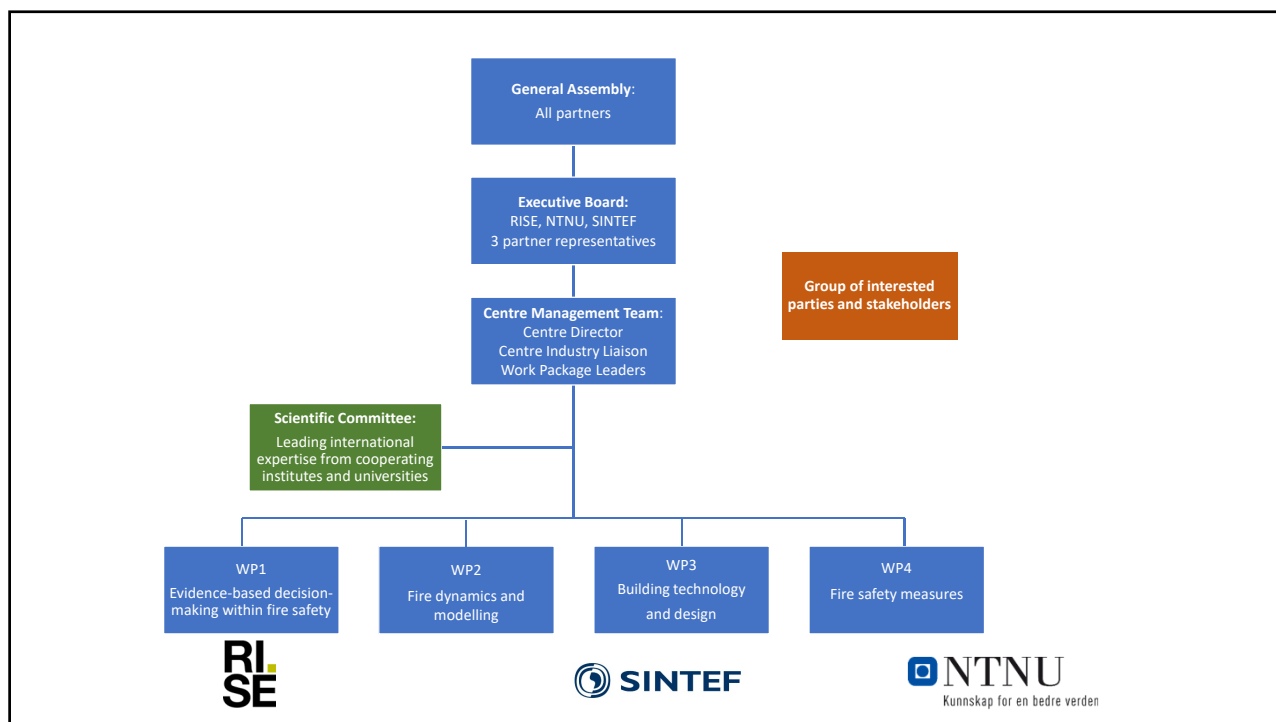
General Assembly:
All partners

Executive Board:
RISE, NTNU, SINTEF
3 partner representatives

Group of interested parties and stakeholders

Centre Management Team:
Centre Director
Centre Industry Liaison
Work Package Leaders

Scientific Committee:
Leading international expertise from cooperating institutes and universities

WP1
Evidence-based decision-making within fire safety

WP2
Fire dynamics and modelling

WP3
Building technology and design

WP4
Fire safety measures

RI. SE

SINTEF

NTNU
Kunnskap for en bedre verden